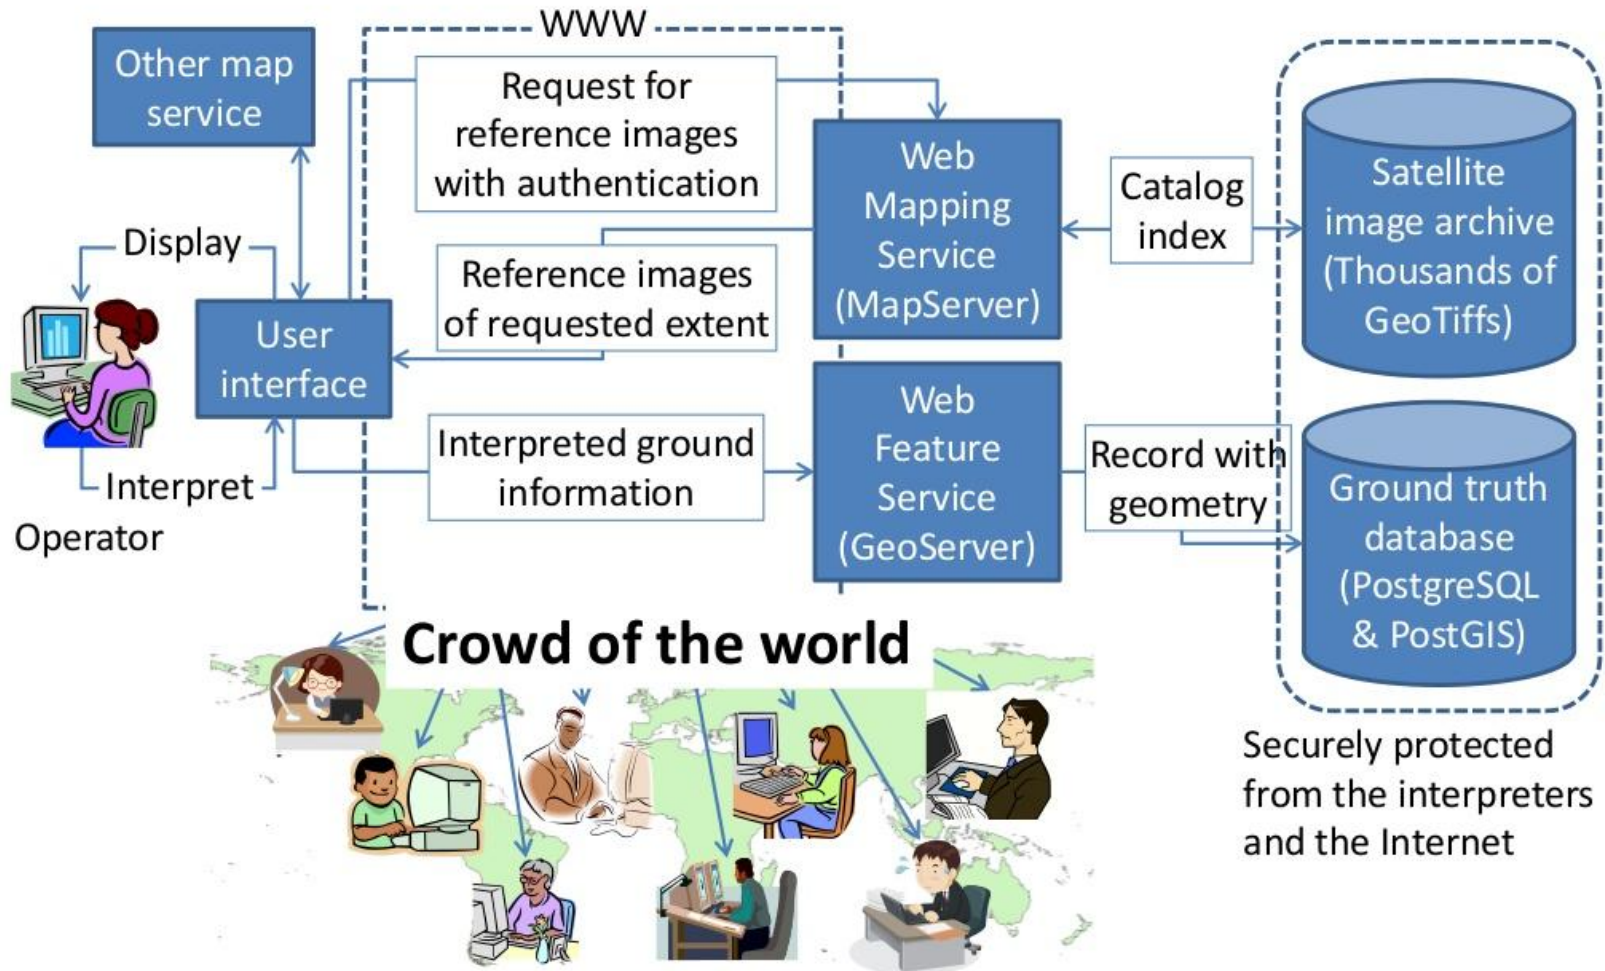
WWW

Other map service

Request for reference images with authentication

Web Mapping Service (MapServer)

Catalog index

Satellite image archive (Thousands of GeoTiffs)

Display

Reference images of requested extent

User interface

Web Feature Service (GeoServer)

Interpreted ground information

Record with geometry

Ground truth database (PostgreSQL & PostGIS)

Interpret

Operator

Crowd of the world

Securely protected from the interpreters and the Internet